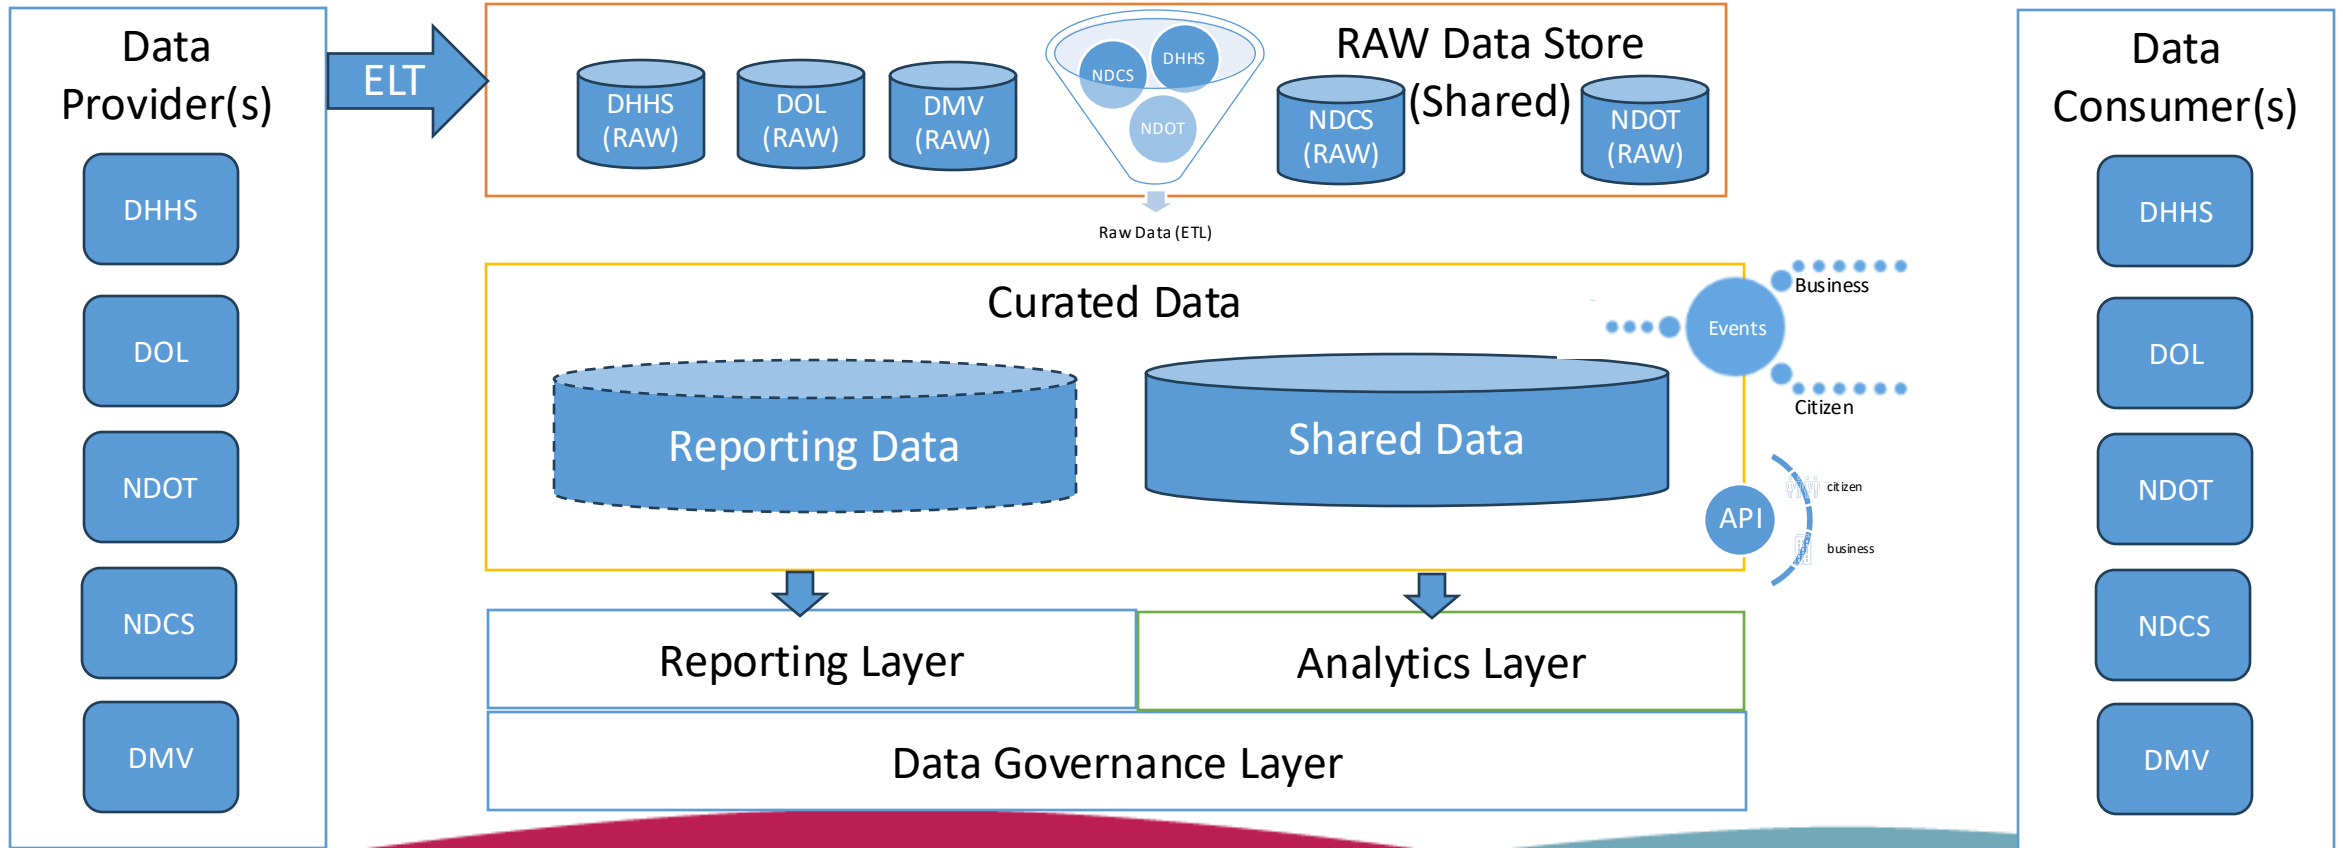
Data Provider(s)

DHHS

DOL

NDOT

NDCS

DMV

ELT

DHHS (RAW)

DOL (RAW)

DMV (RAW)

NDCS

DHHS

NDOT

RAW Data Store (Shared)

NDCS (RAW)

NDOT (RAW)

Raw Data (ETL)

Curated Data

Reporting Data

Shared Data

Business

Events

Citizen

API

citizen

business

Reporting Layer

Analytics Layer

Data Governance Layer

Data Consumer(s)

DHHS

DOL

NDOT

NDCS

DMV